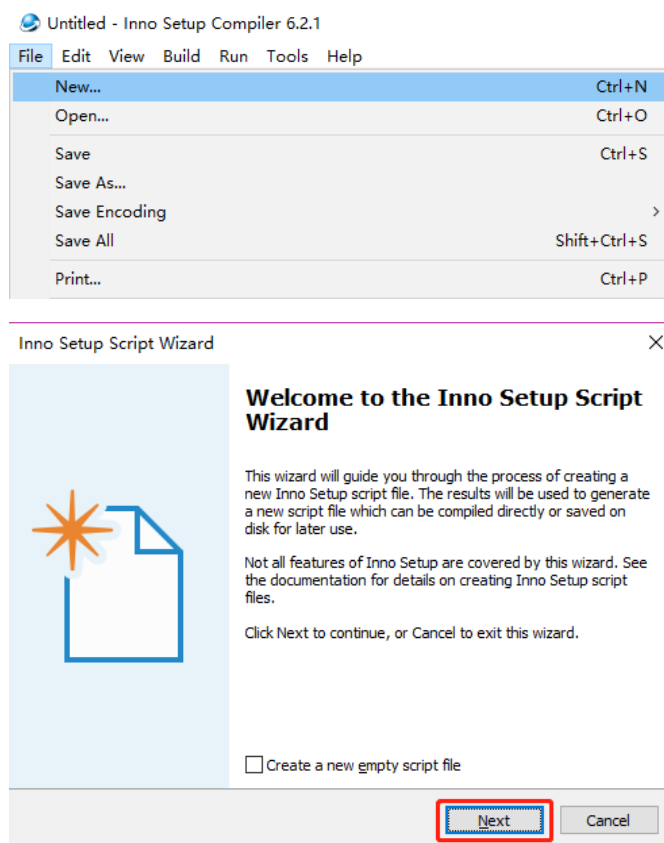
Untitled - Inno Setup Compiler 6.2.1

File Edit View Build Run Tools Help

New... Ctrl+N
Open... Ctrl+O
Save Ctrl+S
Save As...
Save Encoding
Save All Shift+Ctrl+S
Print... Ctrl+P

Inno Setup Script Wizard

Welcome to the Inno Setup Script Wizard

This wizard will guide you through the process of creating a new Inno Setup script file. The results will be used to generate a new script file which can be compiled directly or saved on disk for later use.

Not all features of Inno Setup are covered by this wizard. See the documentation for details on creating Inno Setup script files.

Click Next to continue, or Cancel to exit this wizard.

Create a new empty script file

Next
Cancel